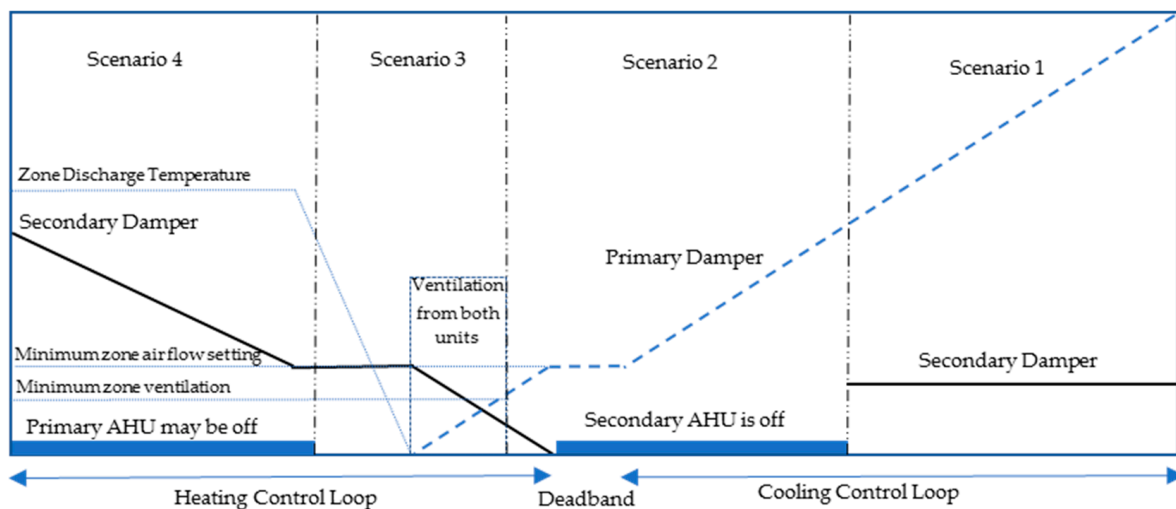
Scenario 4

Scenario 3

Scenario 2

Scenario 1

Zone Discharge Temperature

Secondary Damper

Primary Damper

Ventilation from both units

Minimum zone air flow setting

Secondary Damper

Minimum zone ventilation

Primary AHU may be off

Secondary AHU is off

Heating Control Loop

Deadband

Cooling Control Loop